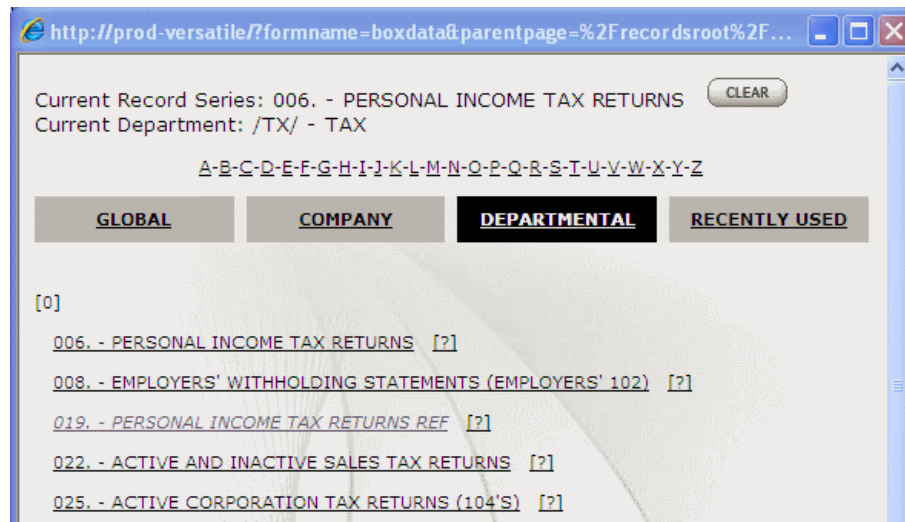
http://prod-versatile/?formname=boxdata&parentpage=%2Frecordsroot%2F...

Current Record Series: 006. - PERSONAL INCOME TAX RETURNS
Current Department: /TX/ - TAX

CLEAR

A-B-C-D-E-F-G-H-I-J-K-L-M-N-O-P-Q-R-S-T-U-V-W-X-Y-Z

GLOBAL | COMPANY | DEPARTMENTAL | RECENTLY USED

[0]

006. - PERSONAL INCOME TAX RETURNS [?]

008. - EMPLOYERS' WITHHOLDING STATEMENTS (EMPLOYERS' 102) [?]

019. - PERSONAL INCOME TAX RETURNS REF [?]

022. - ACTIVE AND INACTIVE SALES TAX RETURNS [?]

025. - ACTIVE CORPORATION TAX RETURNS (104'S) [?]